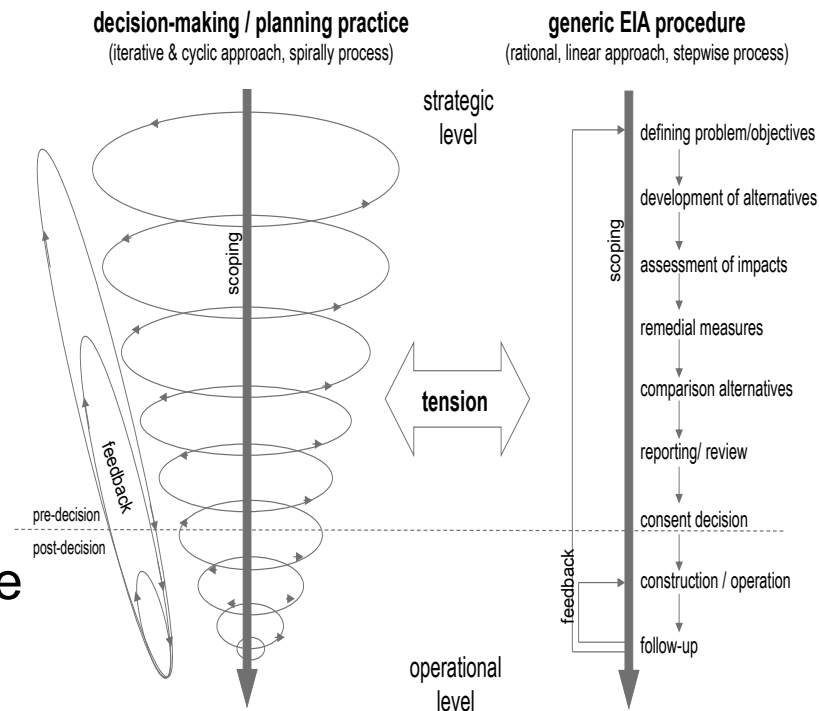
decision-making / planning practice
(iterative & cyclic approach, spirally process)

generic EIA procedure
(rational, linear approach, stepwise process)

strategic level

scoping

feedback

pre-decision

post-decision

e

tension

operational level

scoping

defining problem/objectives

development of alternatives

assessment of impacts

remedial measures

comparison alternatives

reporting/ review

consent decision

feedback

construction / operation

follow-up